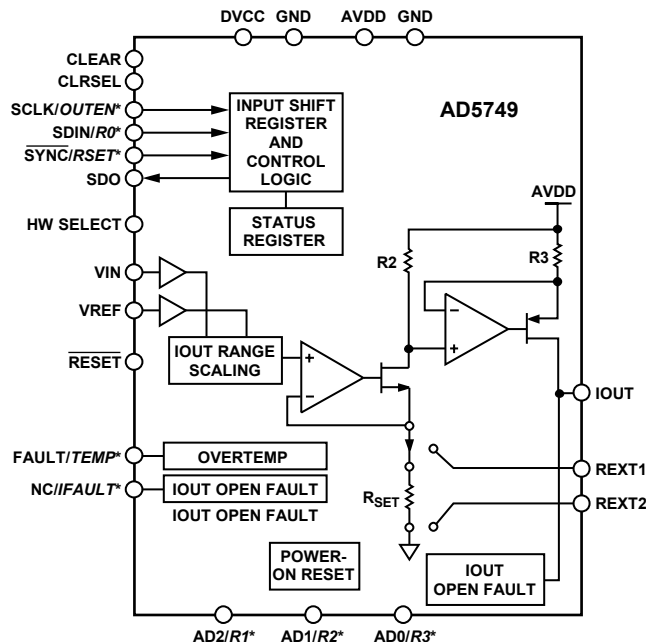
DVCC GND AVDD GND

CLEAR
CLRSEL
SCLK/*OUTEN**
SDIN/*R0**
$\overline{\text{SYNC}}$/*RSET**
SDO
HW SELECT
VIN
VREF
$\overline{\text{RESET}}$
FAULT/*TEMP**
NC/*IFAULT**

INPUT SHIFT REGISTER AND CONTROL LOGIC

AD5749

STATUS REGISTER

AVDD

R2

R3

IOUT RANGE SCALING

+
–
–
+

IOUT

REXT1

REXT2

$R_{SET}$

OVERTEMP

IOUT OPEN FAULT

IOUT OPEN FAULT

POWER-ON RESET

IOUT OPEN FAULT

AD2/*R1** AD1/*R2** AD0/*R3**